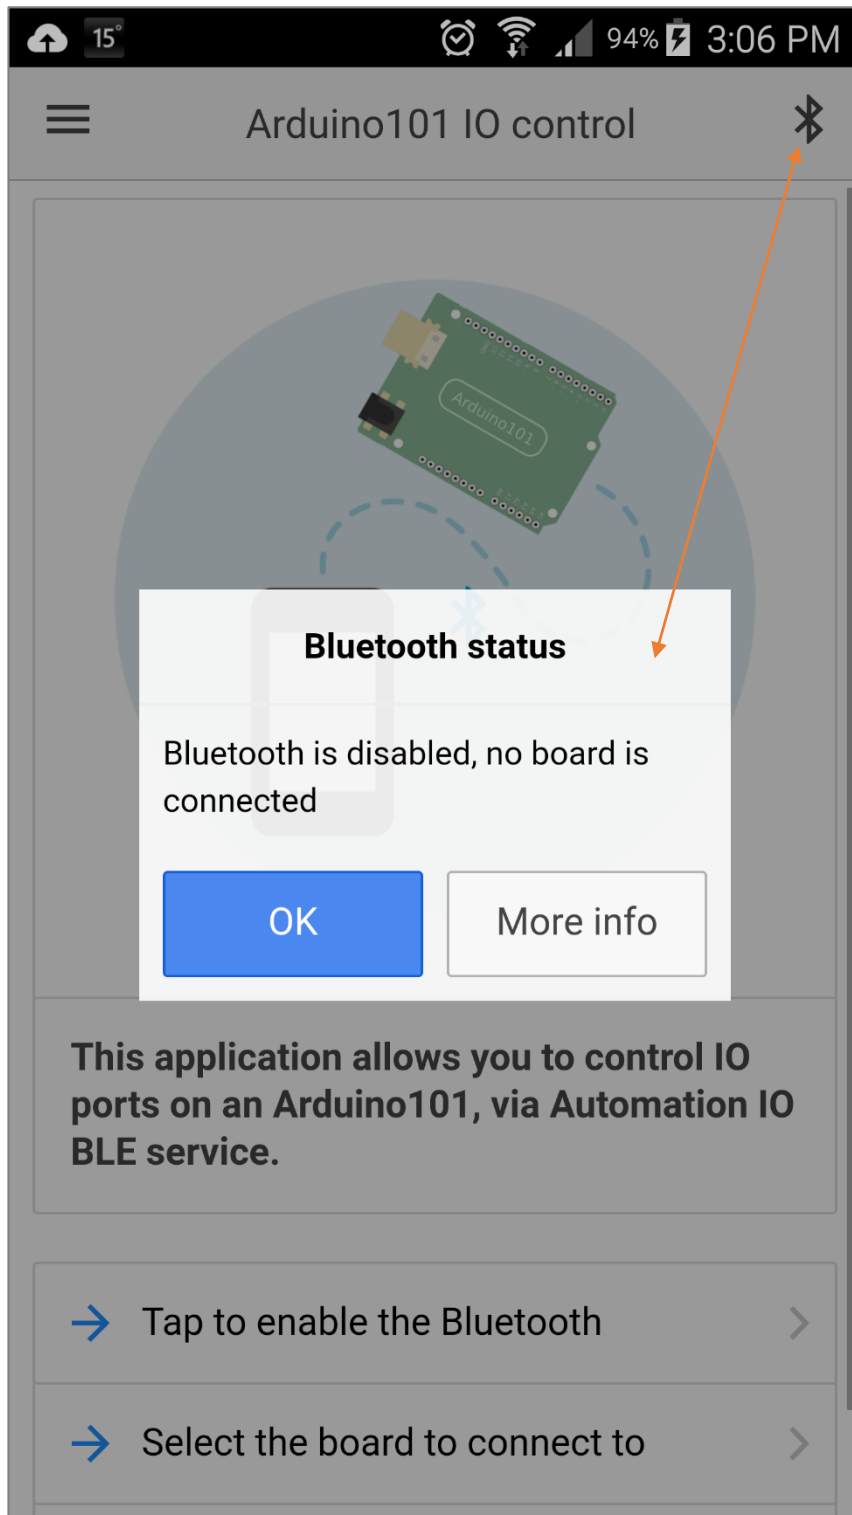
15° 94% 3:06 PM

Arduino101 IO control

Arduino101

Bluetooth status

Bluetooth is disabled, no board is connected

OK

More info

This application allows you to control IO ports on an Arduino101, via Automation IO BLE service.

Tap to enable the Bluetooth

Select the board to connect to